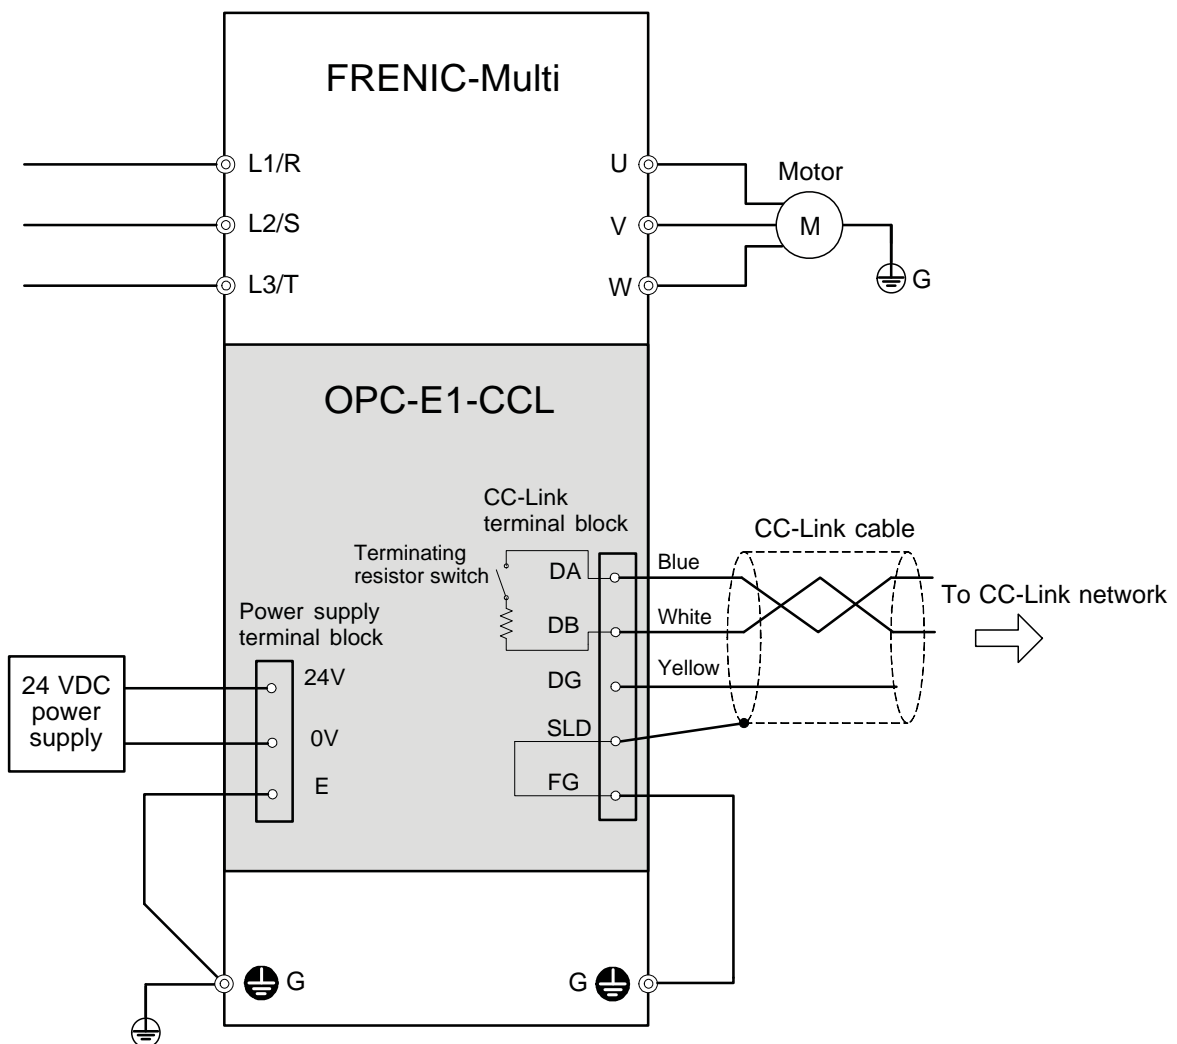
FRENIC-Multi

L1/R
L2/S
L3/T

U
V
W

Motor
M
G

OPC-E1-CCL

CC-Link terminal block

CC-Link cable

Terminating resistor switch

DA
DB
DG
SLD
FG

Blue
White
Yellow

To CC-Link network

Power supply terminal block

24 VDC power supply

24V
0V
E

G
G